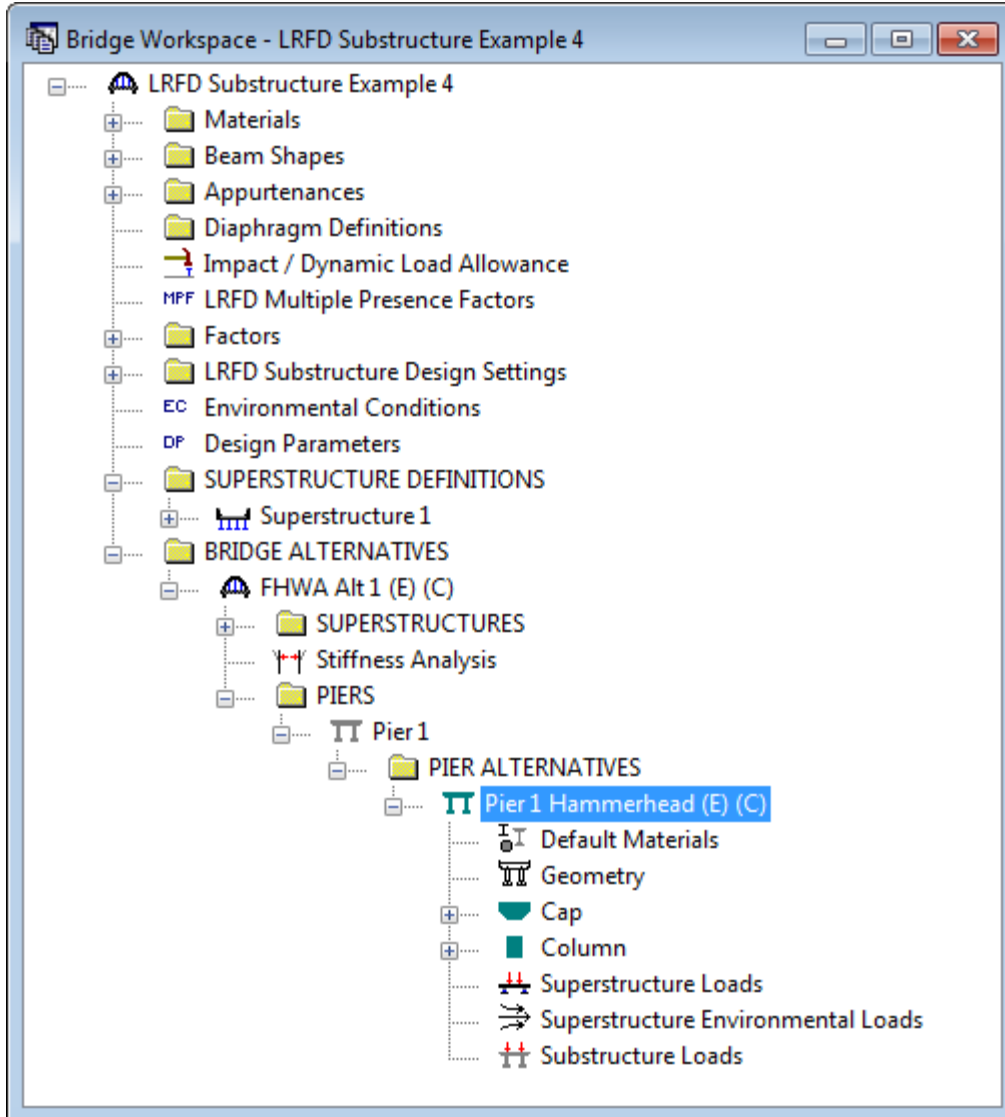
Bridge Workspace - LRFD Substructure Example 4

LRFD Substructure Example 4
Materials
Beam Shapes
Appurtenances
Diaphragm Definitions
Impact / Dynamic Load Allowance
MPF LRFD Multiple Presence Factors
Factors
LRFD Substructure Design Settings
EC Environmental Conditions
DP Design Parameters
SUPERSTRUCTURE DEFINITIONS
Superstructure 1
BRIDGE ALTERNATIVES
FHWA Alt 1 (E) (C)
SUPERSTRUCTURES
Stiffness Analysis
PIERS
Pier 1
PIER ALTERNATIVES
Pier 1 Hammerhead (E) (C)
Default Materials
Geometry
Cap
Column
Superstructure Loads
Superstructure Environmental Loads
Substructure Loads